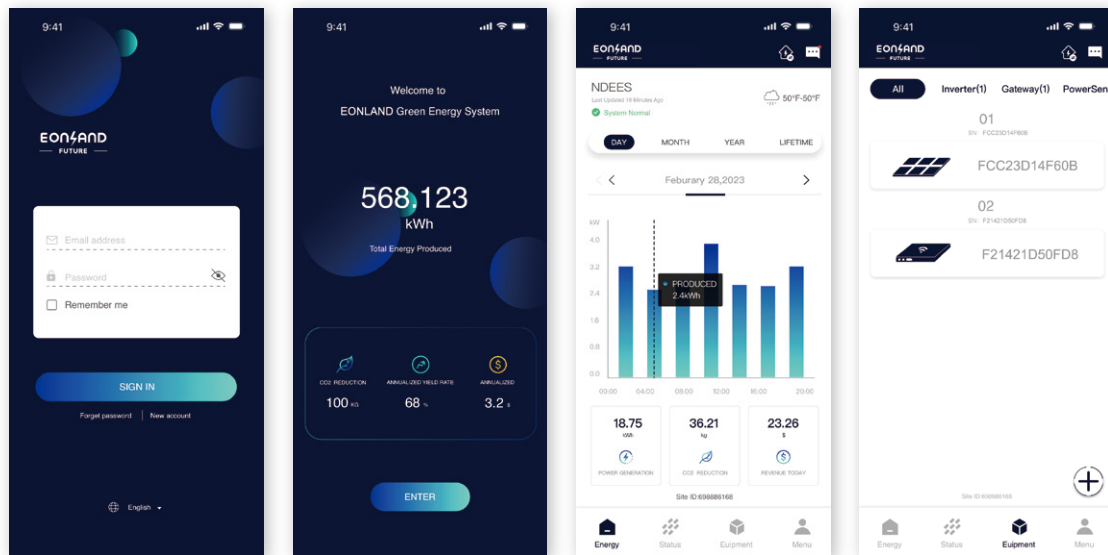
9:41

EONLAND
FUTURE

Email address

Password

Remember me

SIGN IN

Forget password | New account

English

9:41

Welcome to
EONLAND Green Energy System

568,123
kWh
Total Energy Produced

CO2 REDUCTION
100 KG

ANNUALIZED YIELD RATE
68 %

ANNUALIZED
3.2 $

ENTER

9:41

EONLAND
FUTURE

NDEES
Last Updated 10 Minutes Ago
System Normal

50°F-50°F

DAY | MONTH | YEAR | LIFETIME

Feburary 28,2023

kW
4.0
3.2
2.4
1.6
0.8
0.0
00:00 04:00 08:00 12:00 16:00 20:00

PRODUCED
2.4kWh

18.75
kWh
POWER GENERATION

36.21
kg
CO2 REDUCTION

23.26
$
REVENUE TODAY

Site ID:698886168

Energy | Status | Euipment | Menu

9:41

EONLAND
FUTURE

All | Inverter(1) | Gateway(1) | PowerSen

01
SN : FCC23D14F60B
FCC23D14F60B

02
SN : F21421D50FD8
F21421D50FD8

Site ID:698886168

Energy | Status | Euipment | Menu